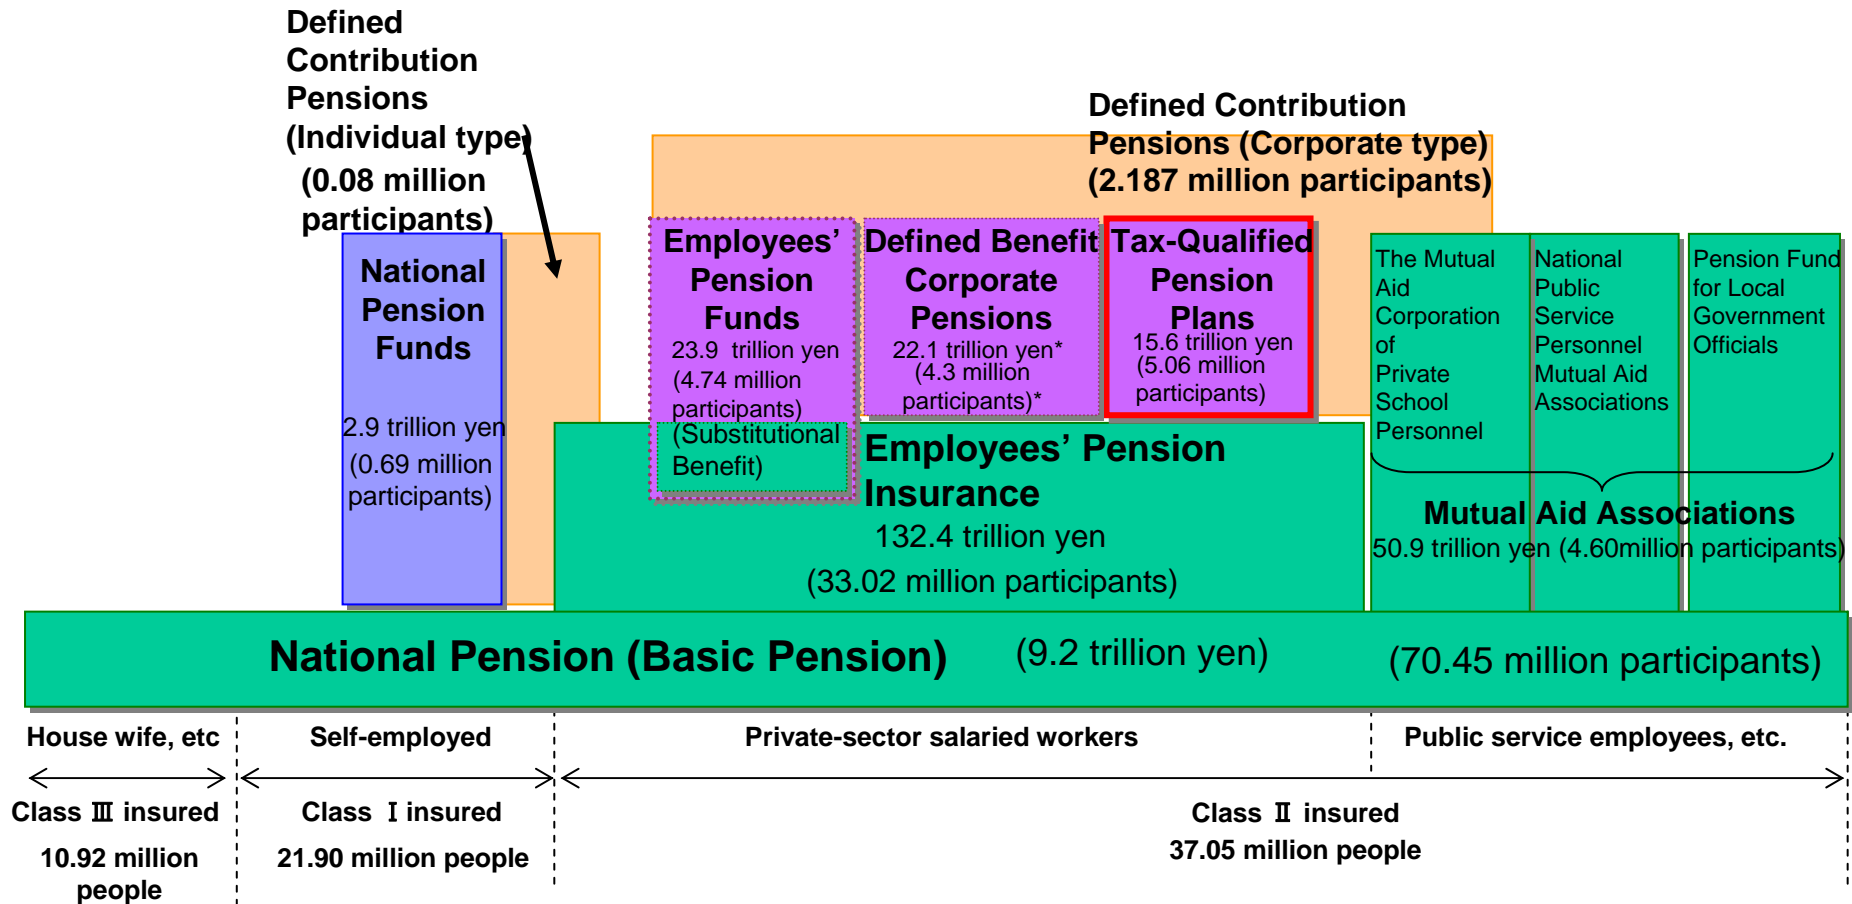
Defined Contribution Pensions (Individual type) (0.08 million participants)

Defined Contribution Pensions (Corporate type) (2.187 million participants)

National Pension Funds

2.9 trillion yen (0.69 million participants)

Employees' Pension Funds

23.9 trillion yen (4.74 million participants)

(Substitutional Benefit)

Defined Benefit Corporate Pensions

22.1 trillion yen* (4.3 million participants)*

Tax-Qualified Pension Plans

15.6 trillion yen (5.06 million participants)

The Mutual Aid Corporation of Private School Personnel

National Public Service Personnel Mutual Aid Associations

Pension Fund for Local Government Officials

Employees' Pension Insurance

132.4 trillion yen

(33.02 million participants)

Mutual Aid Associations

50.9 trillion yen (4.60million participants)

National Pension (Basic Pension) (9.2 trillion yen) (70.45 million participants)

House wife, etc

Self-employed

Private-sector salaried workers

Public service employees, etc.

Class Ⅲ insured

10.92 million people

Class Ⅰ insured

21.90 million people

Class Ⅱ insured

37.05 million people